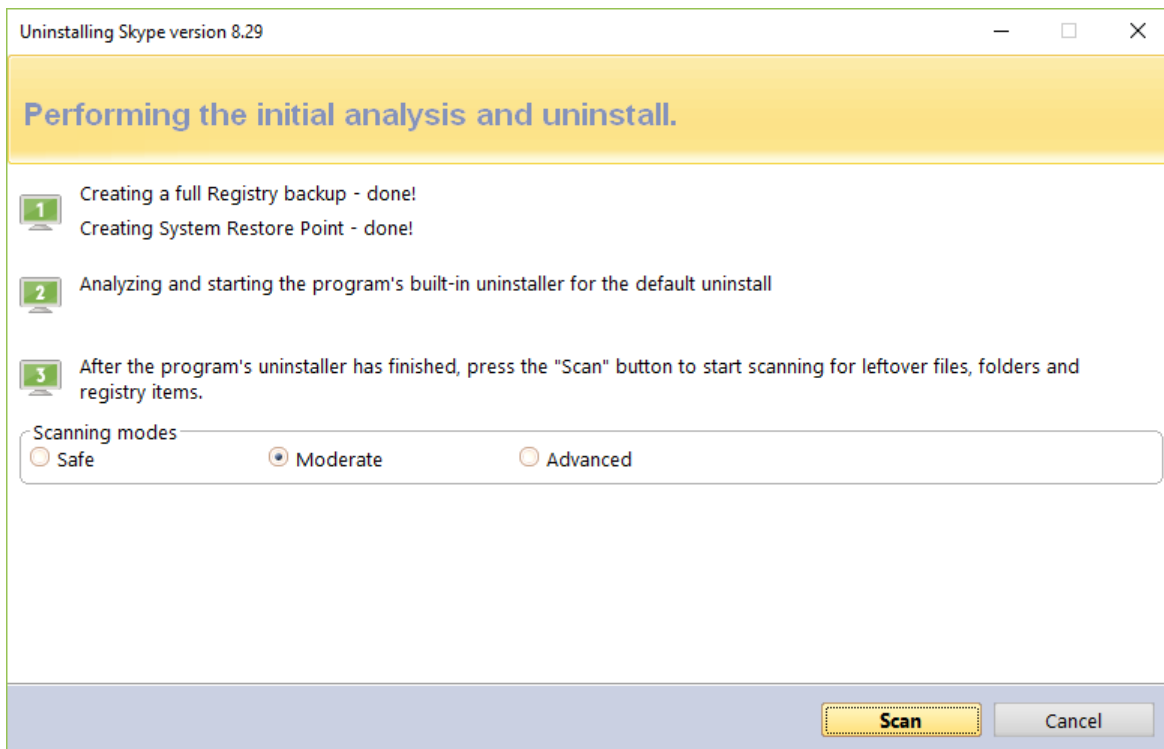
Uninstalling Skype version 8.29

Performing the initial analysis and uninstall.

1
Creating a full Registry backup - done!
Creating System Restore Point - done!

2
Analyzing and starting the program's built-in uninstaller for the default uninstall

3
After the program's uninstaller has finished, press the "Scan" button to start scanning for leftover files, folders and registry items.

Scanning modes
Safe
Moderate
Advanced

Scan
Cancel